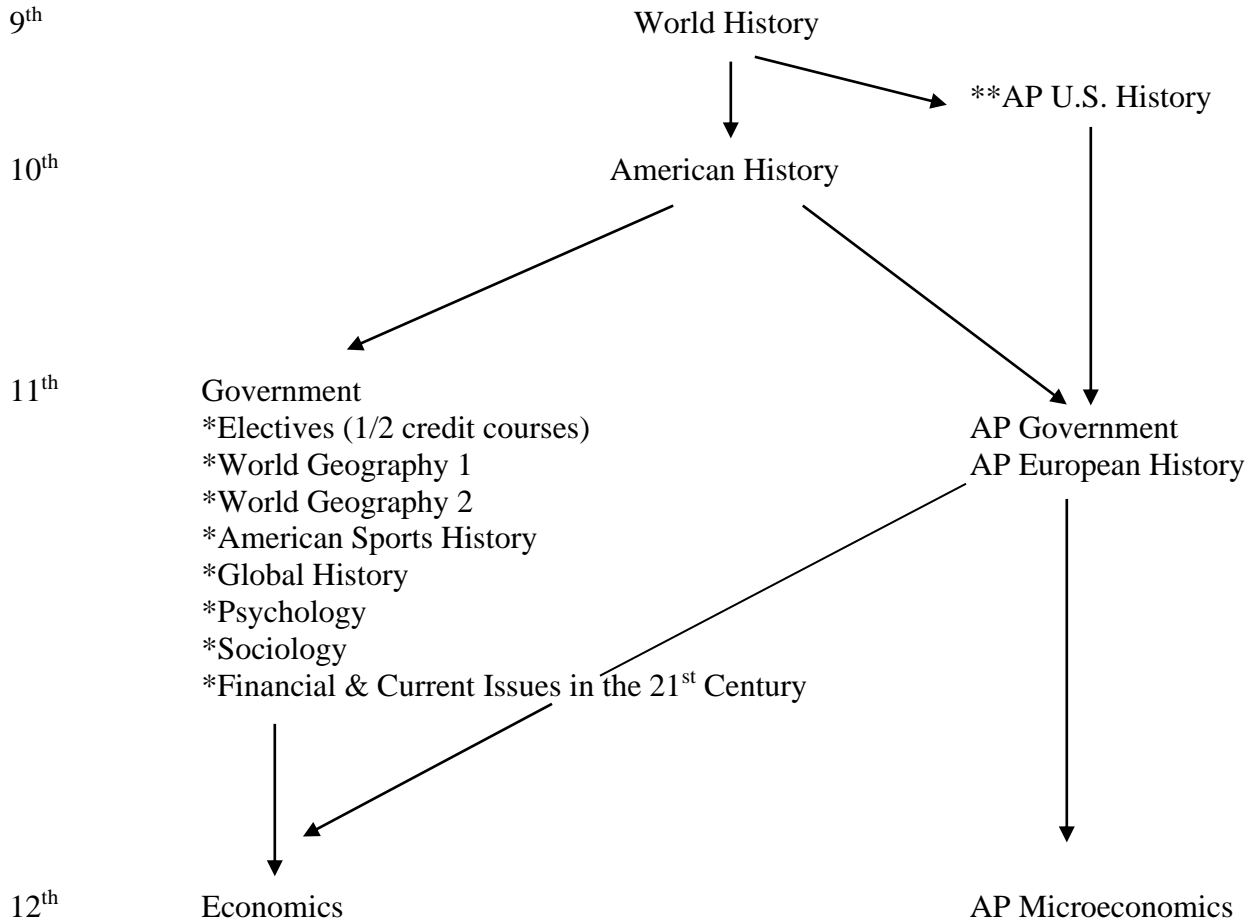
9$^{th}$ World History

**AP U.S. History

10$^{th}$ American History

11$^{th}$ Government
*Electives (1/2 credit courses)
*World Geography 1
*World Geography 2
*American Sports History
*Global History
*Psychology
*Sociology
*Financial & Current Issues in the 21$^{st}$ Century

AP Government
AP European History

12$^{th}$ Economics

AP Microeconomics